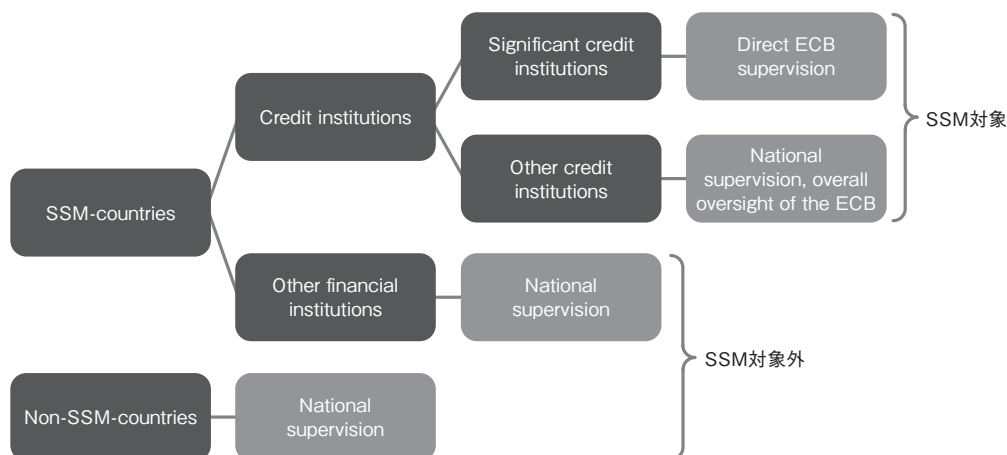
SSM-countries

Credit institutions

Significant credit institutions

Direct ECB supervision

Other credit institutions

National supervision, overall oversight of the ECB

SSM対象

Other financial institutions

National supervision

SSM対象外

Non-SSM-countries

National supervision